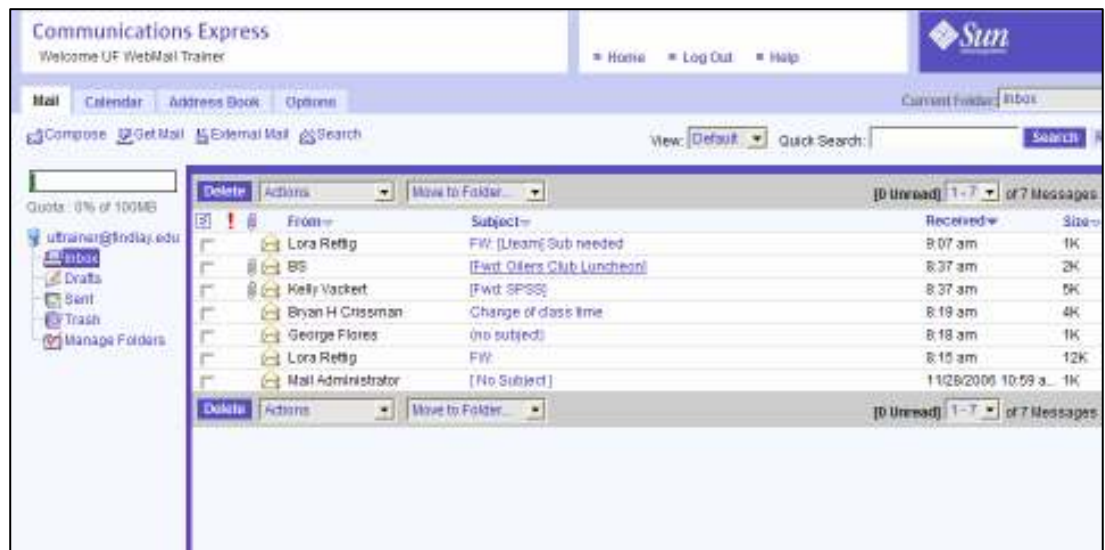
Communications Express
Welcome UF WebMail Trainer

Home Log Out Help

Sun

Mail Calendar Address Book Options

Current Folder: Inbox

Compose Get Mail External Mail Search

View: Default Quick Search: Search

Quota: 0% of 100MB

ufrainer@findlay.edu
Inbox
Drafts
Sent
Trash
Manage Folders

Delete Actions Move to Folder...

[0 Unread] 1 - 7 of 7 Messages

| | ! | | From | Subject | Received | Size |
|---|---|---|---|---|---|---|
| | | | Lora Rettig | FW: [Lteam] Sub needed | 9:07 am | 1K |
| | | | BS | [Fwd: Oilers Club Luncheon] | 8:37 am | 2K |
| | | | Kelly Vackert | [Fwd: SPSS] | 8:37 am | 5K |
| | | | Bryan H Crissman | Change of class time | 8:19 am | 4K |
| | | | George Flores | (no subject) | 8:18 am | 1K |
| | | | Lora Rettig | FW: | 8:15 am | 12K |
| | | | Mail Administrator | [No Subject] | 11/28/2006 10:59 a... | 1K |

Delete Actions Move to Folder...

[0 Unread] 1 - 7 of 7 Messages